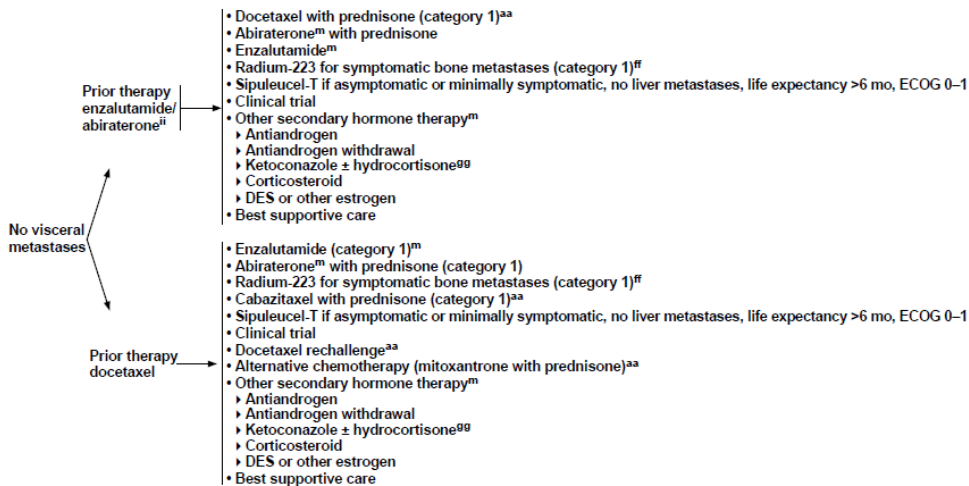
No visceral metastases

Prior therapy enzalutamide/ abiraterone$^{ii}$

• Docetaxel with prednisone (category 1)$^{aa}$
• Abiraterone$^{m}$ with prednisone
• Enzalutamide$^{m}$
• Radium-223 for symptomatic bone metastases (category 1)$^{ff}$
• Sipuleucel-T if asymptomatic or minimally symptomatic, no liver metastases, life expectancy >6 mo, ECOG 0–1
• Clinical trial
• Other secondary hormone therapy$^{m}$
‣ Antiandrogen
‣ Antiandrogen withdrawal
‣ Ketoconazole ± hydrocortisone$^{gg}$
‣ Corticosteroid
‣ DES or other estrogen
• Best supportive care

Prior therapy docetaxel

• Enzalutamide (category 1)$^{m}$
• Abiraterone$^{m}$ with prednisone (category 1)
• Radium-223 for symptomatic bone metastases (category 1)$^{ff}$
• Cabazitaxel with prednisone (category 1)$^{aa}$
• Sipuleucel-T if asymptomatic or minimally symptomatic, no liver metastases, life expectancy >6 mo, ECOG 0–1
• Clinical trial
• Docetaxel rechallenge$^{aa}$
• Alternative chemotherapy (mitoxantrone with prednisone)$^{aa}$
• Other secondary hormone therapy$^{m}$
‣ Antiandrogen
‣ Antiandrogen withdrawal
‣ Ketoconazole ± hydrocortisone$^{gg}$
‣ Corticosteroid
‣ DES or other estrogen
• Best supportive care